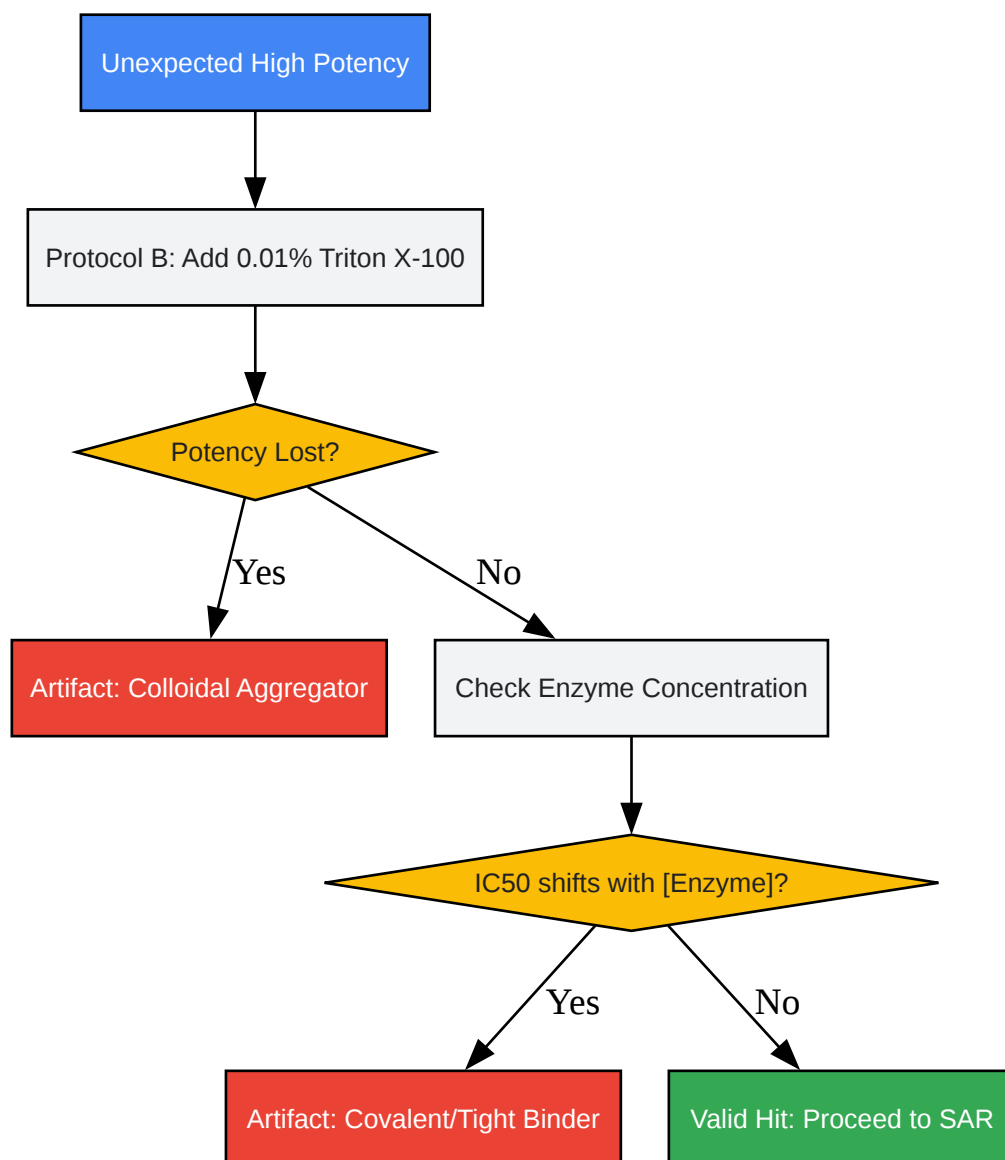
Unexpected High Potency

Protocol B: Add 0.01% Triton X-100

Potency Lost?

Yes

No

Artifact: Colloidal Aggregator

Check Enzyme Concentration

IC50 shifts with [Enzyme]?

Yes

No

Artifact: Covalent/Tight Binder

Valid Hit: Proceed to SAR